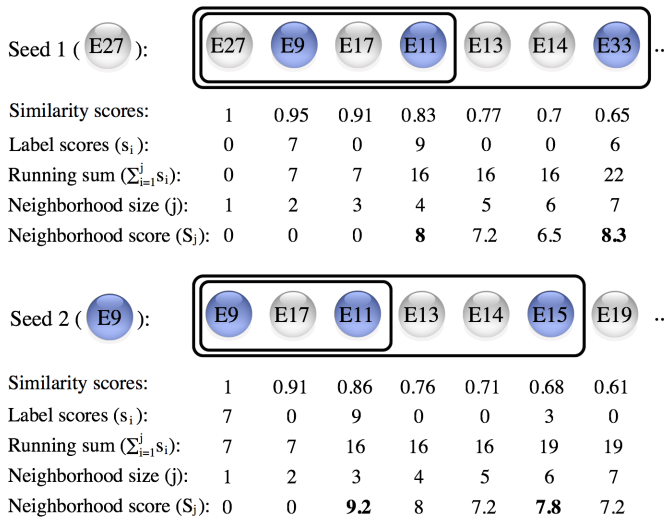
Seed 1 ( E27 ): E27 E9 E17 E11 E13 E14 E33 ...

| | | | | | | | |
|---|---|---|---|---|---|---|---|
| Similarity scores: | 1 | 0.95 | 0.91 | 0.83 | 0.77 | 0.7 | 0.65 |
| Label scores ($s_i$ ): | 0 | 7 | 0 | 9 | 0 | 0 | 6 |
| Running sum ($\sum_{i=1}^{j} s_i$): | 0 | 7 | 7 | 16 | 16 | 16 | 22 |
| Neighborhood size (j): | 1 | 2 | 3 | 4 | 5 | 6 | 7 |
| Neighborhood score ($S_j$): | 0 | 0 | 0 | **8** | 7.2 | 6.5 | **8.3** |

Seed 2 ( E9 ): E9 E17 E11 E13 E14 E15 E19 ..

| | | | | | | | |
|---|---|---|---|---|---|---|---|
| Similarity scores: | 1 | 0.91 | 0.86 | 0.76 | 0.71 | 0.68 | 0.61 |
| Label scores ($s_i$ ): | 7 | 0 | 9 | 0 | 0 | 3 | 0 |
| Running sum ($\sum_{i=1}^{j} s_i$): | 7 | 7 | 16 | 16 | 16 | 19 | 19 |
| Neighborhood size (j): | 1 | 2 | 3 | 4 | 5 | 6 | 7 |
| Neighborhood score ($S_j$): | 0 | 0 | **9.2** | 8 | 7.2 | **7.8** | 7.2 |